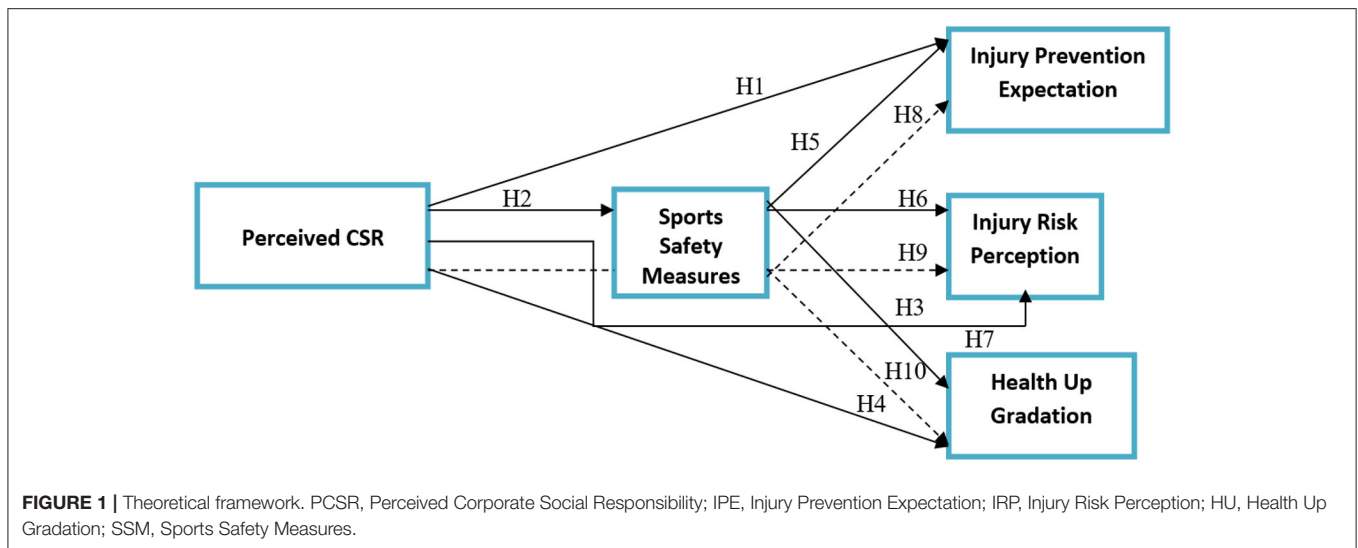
Injury Prevention Expectation

H1

H8

H5

H2

H6

Perceived CSR

Sports Safety Measures

Injury Risk Perception

H9

H3

H7

H10

Health Up Gradation

H4

**FIGURE 1 |** Theoretical framework. PCSR, Perceived Corporate Social Responsibility; IPE, Injury Prevention Expectation; IRP, Injury Risk Perception; HU, Health Up Gradation; SSM, Sports Safety Measures.